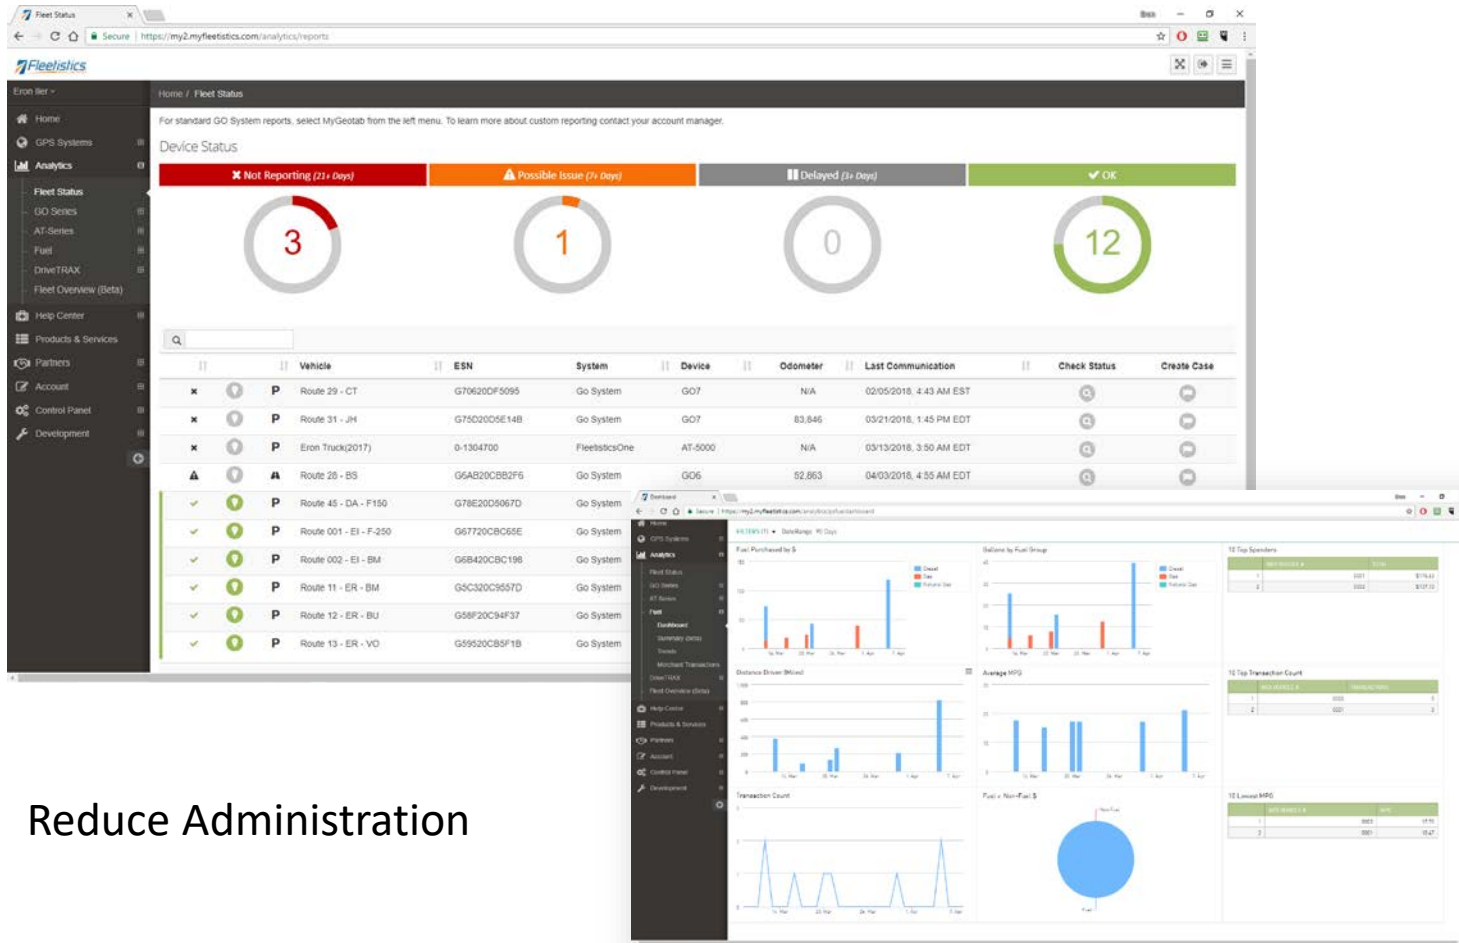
Fleet Status

Secure | https://my2.myfleetistics.com/analytics/reports

Fleetistics

Eron Iler

Home / Fleet Status

Home
GPS Systems
Analytics
Fleet Status
GO Series
AT-Series
Fuel
DriveTRAX
Fleet Overview (Beta)
Help Center
Products & Services
Partners
Account
Control Panel
Development

For standard GO System reports, select MyGeotab from the left menu. To learn more about custom reporting contact your account manager.

Device Status

Not Reporting (21+ Days) | Possible Issue (7+ Days) | Delayed (3+ Days) | OK

3 | 1 | 0 | 12

| | | | Vehicle | ESN | System | Device | Odometer | Last Communication | Check Status | Create Case |
|---|---|---|---|---|---|---|---|---|---|---|
| × | | P | Route 29 - CT | G70620DF5095 | Go System | GO7 | N/A | 02/05/2018, 4:43 AM EST | | |
| × | | P | Route 31 - JH | G75D20D5E14B | Go System | GO7 | 83,846 | 03/21/2018, 1:45 PM EDT | | |
| × | | P | Eron Truck(2017) | 0-1304700 | FleetisticsOne | AT-5000 | N/A | 03/13/2018, 3:50 AM EDT | | |
| | | | Route 28 - BS | G6AB20CBB2F6 | Go System | GO6 | 52,863 | 04/03/2018, 4:55 AM EDT | | |
| ✓ | | P | Route 45 - DA - F150 | G78E20D5067D | Go System | | | | | |
| ✓ | | P | Route 001 - EI - F-250 | G67720CBC65E | Go System | | | | | |
| ✓ | | P | Route 002 - EI - BM | G6B420CBC198 | Go System | | | | | |
| ✓ | | P | Route 11 - ER - BM | G5C320C9557D | Go System | | | | | |
| ✓ | | P | Route 12 - ER - BU | G58F20C94F37 | Go System | | | | | |
| ✓ | | P | Route 13 - ER - VO | G59520CB5F1B | Go System | | | | | |

Reduce Administration